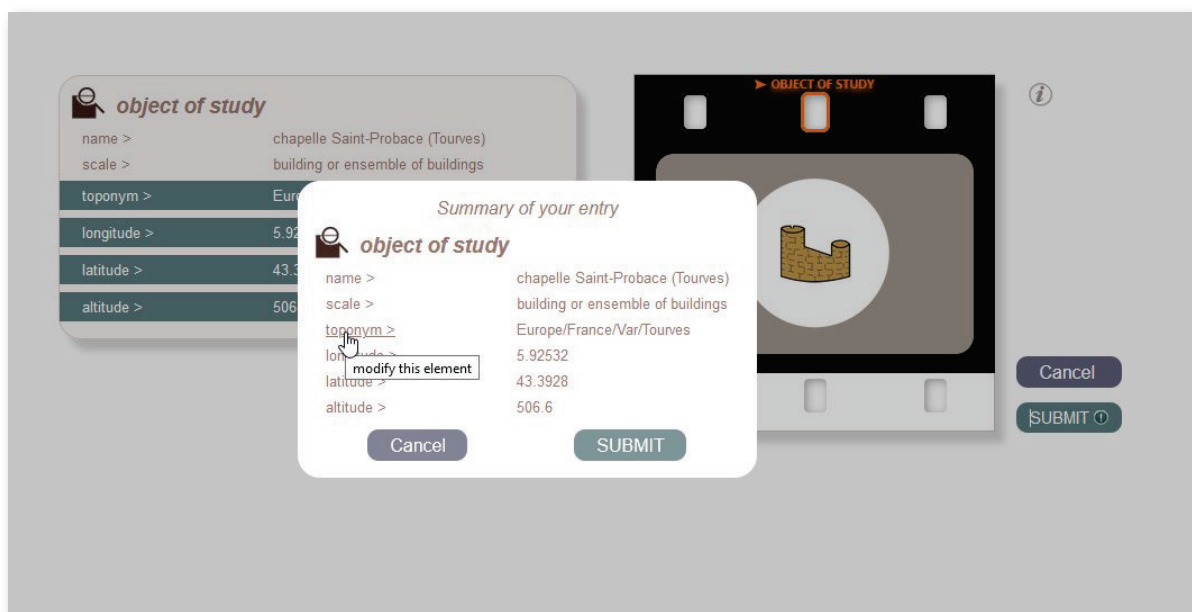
object of study
name > chapelle Saint-Probace (Tourves)
scale > building or ensemble of buildings
toponym > Eur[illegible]
longitude > 5.92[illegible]
latitude > 43.3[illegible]
altitude > 506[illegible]

➤ OBJECT OF STUDY

ⓘ

Summary of your entry

object of study
name > chapelle Saint-Probace (Tourves)
scale > building or ensemble of buildings
toponym > Europe/France/Var/Tourves
lon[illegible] > 5.92532
latitude > 43.3928
altitude > 506.6

modify this element

Cancel
SUBMIT

Cancel
SUBMIT ⓘ